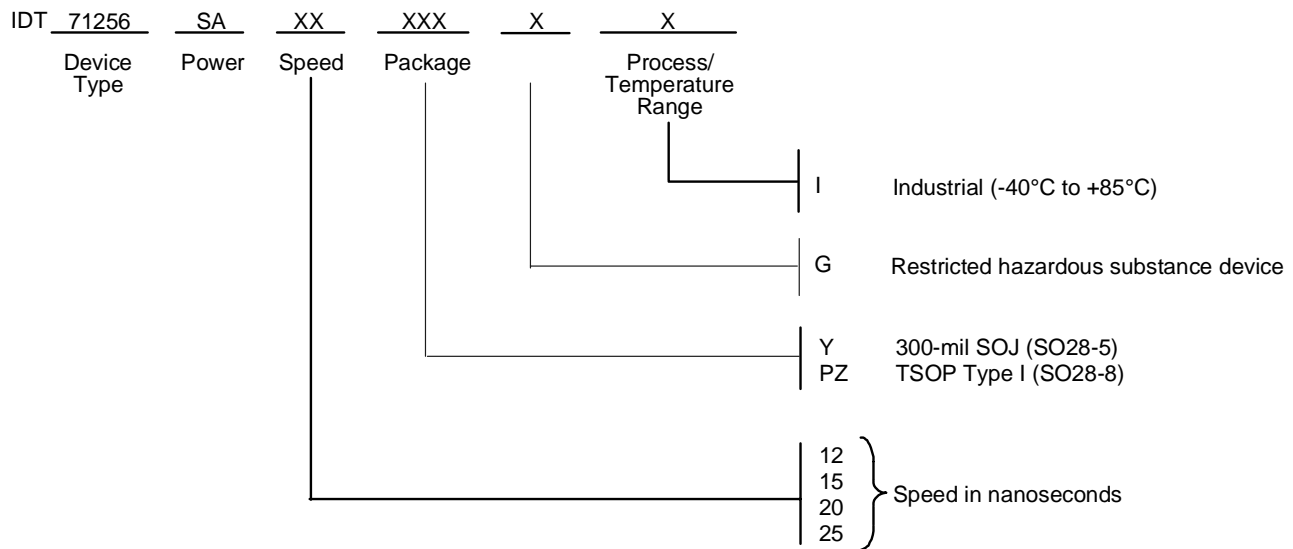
IDT 71256 SA XX XXX X X

Device Type

Power

Speed

Package

Process/ Temperature Range

I Industrial (-40°C to +85°C)

G Restricted hazardous substance device

Y 300-mil SOJ (SO28-5)
PZ TSOP Type I (SO28-8)

12
15
20
25
Speed in nanoseconds